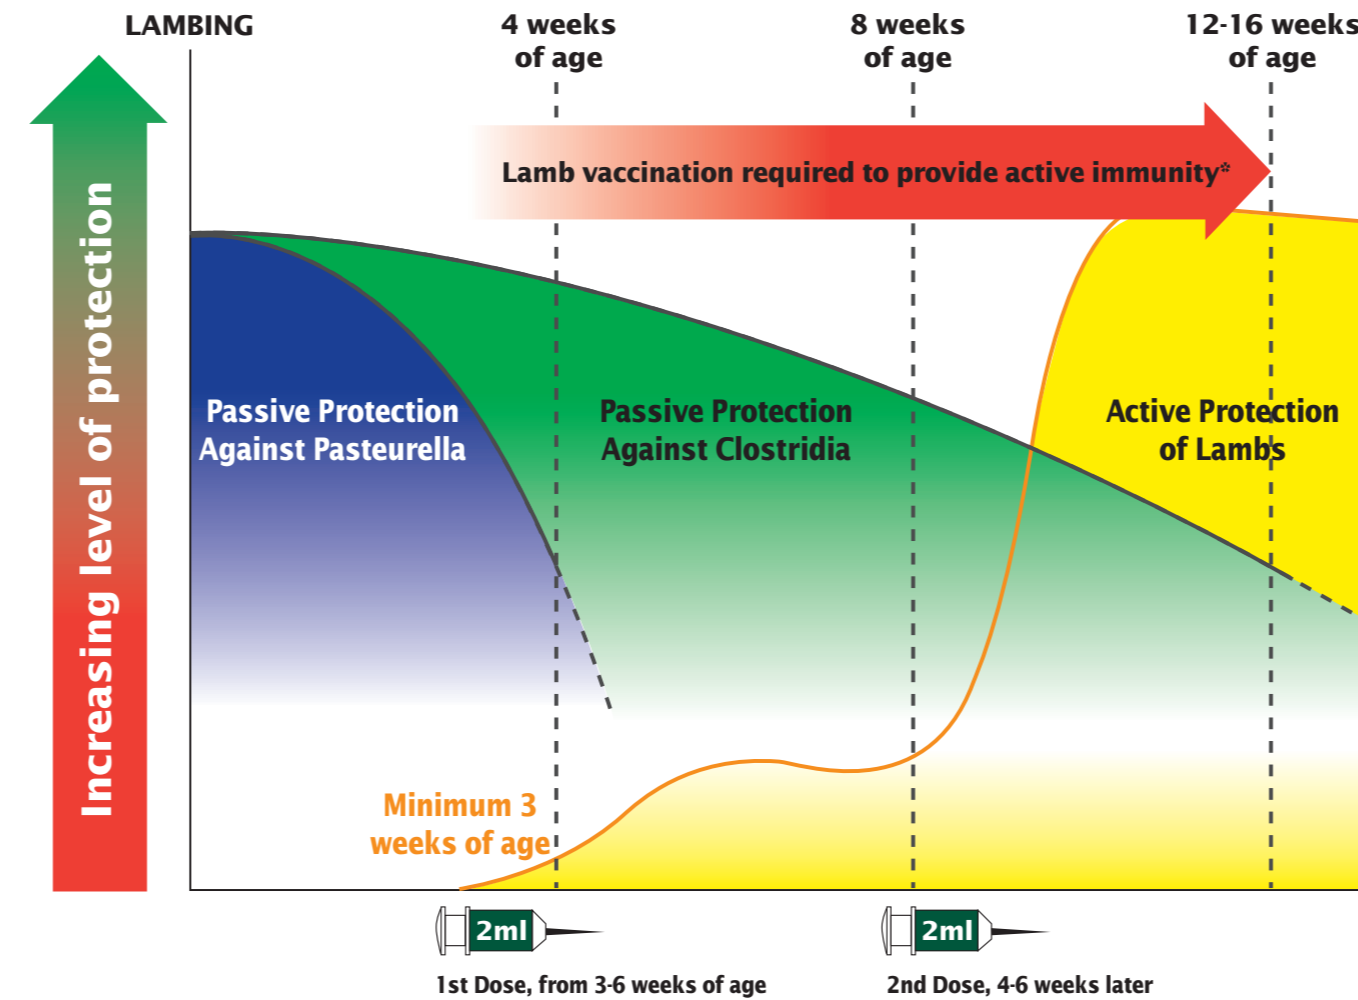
LAMBING

4 weeks of age

8 weeks of age

12-16 weeks of age

Increasing level of protection

Lamb vaccination required to provide active immunity*

Passive Protection Against Pasteurella

Passive Protection Against Clostridia

Active Protection of Lambs

Minimum 3 weeks of age

2ml

1st Dose, from 3-6 weeks of age

2ml

2nd Dose, 4-6 weeks later